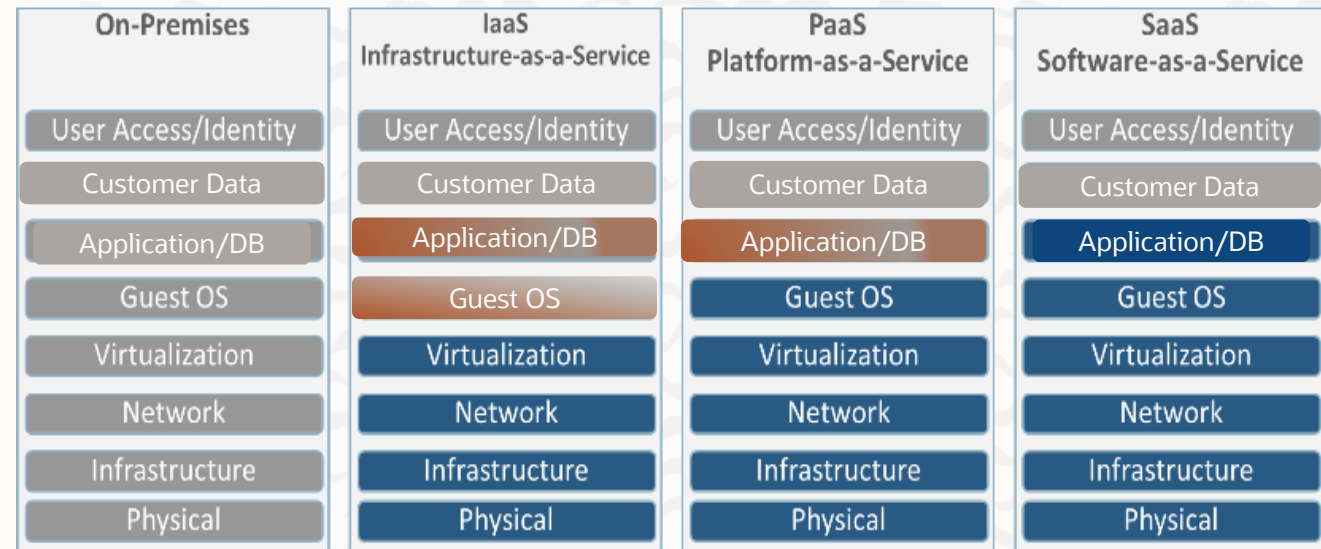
| On-Premises | IaaS Infrastructure-as-a-Service | PaaS Platform-as-a-Service | SaaS Software-as-a-Service |
|---|---|---|---|
| User Access/Identity | User Access/Identity | User Access/Identity | User Access/Identity |
| Customer Data | Customer Data | Customer Data | Customer Data |
| Application/DB | Application/DB | Application/DB | Application/DB |
| Guest OS | Guest OS | Guest OS | Guest OS |
| Virtualization | Virtualization | Virtualization | Virtualization |
| Network | Network | Network | Network |
| Infrastructure | Infrastructure | Infrastructure | Infrastructure |
| Physical | Physical | Physical | Physical |